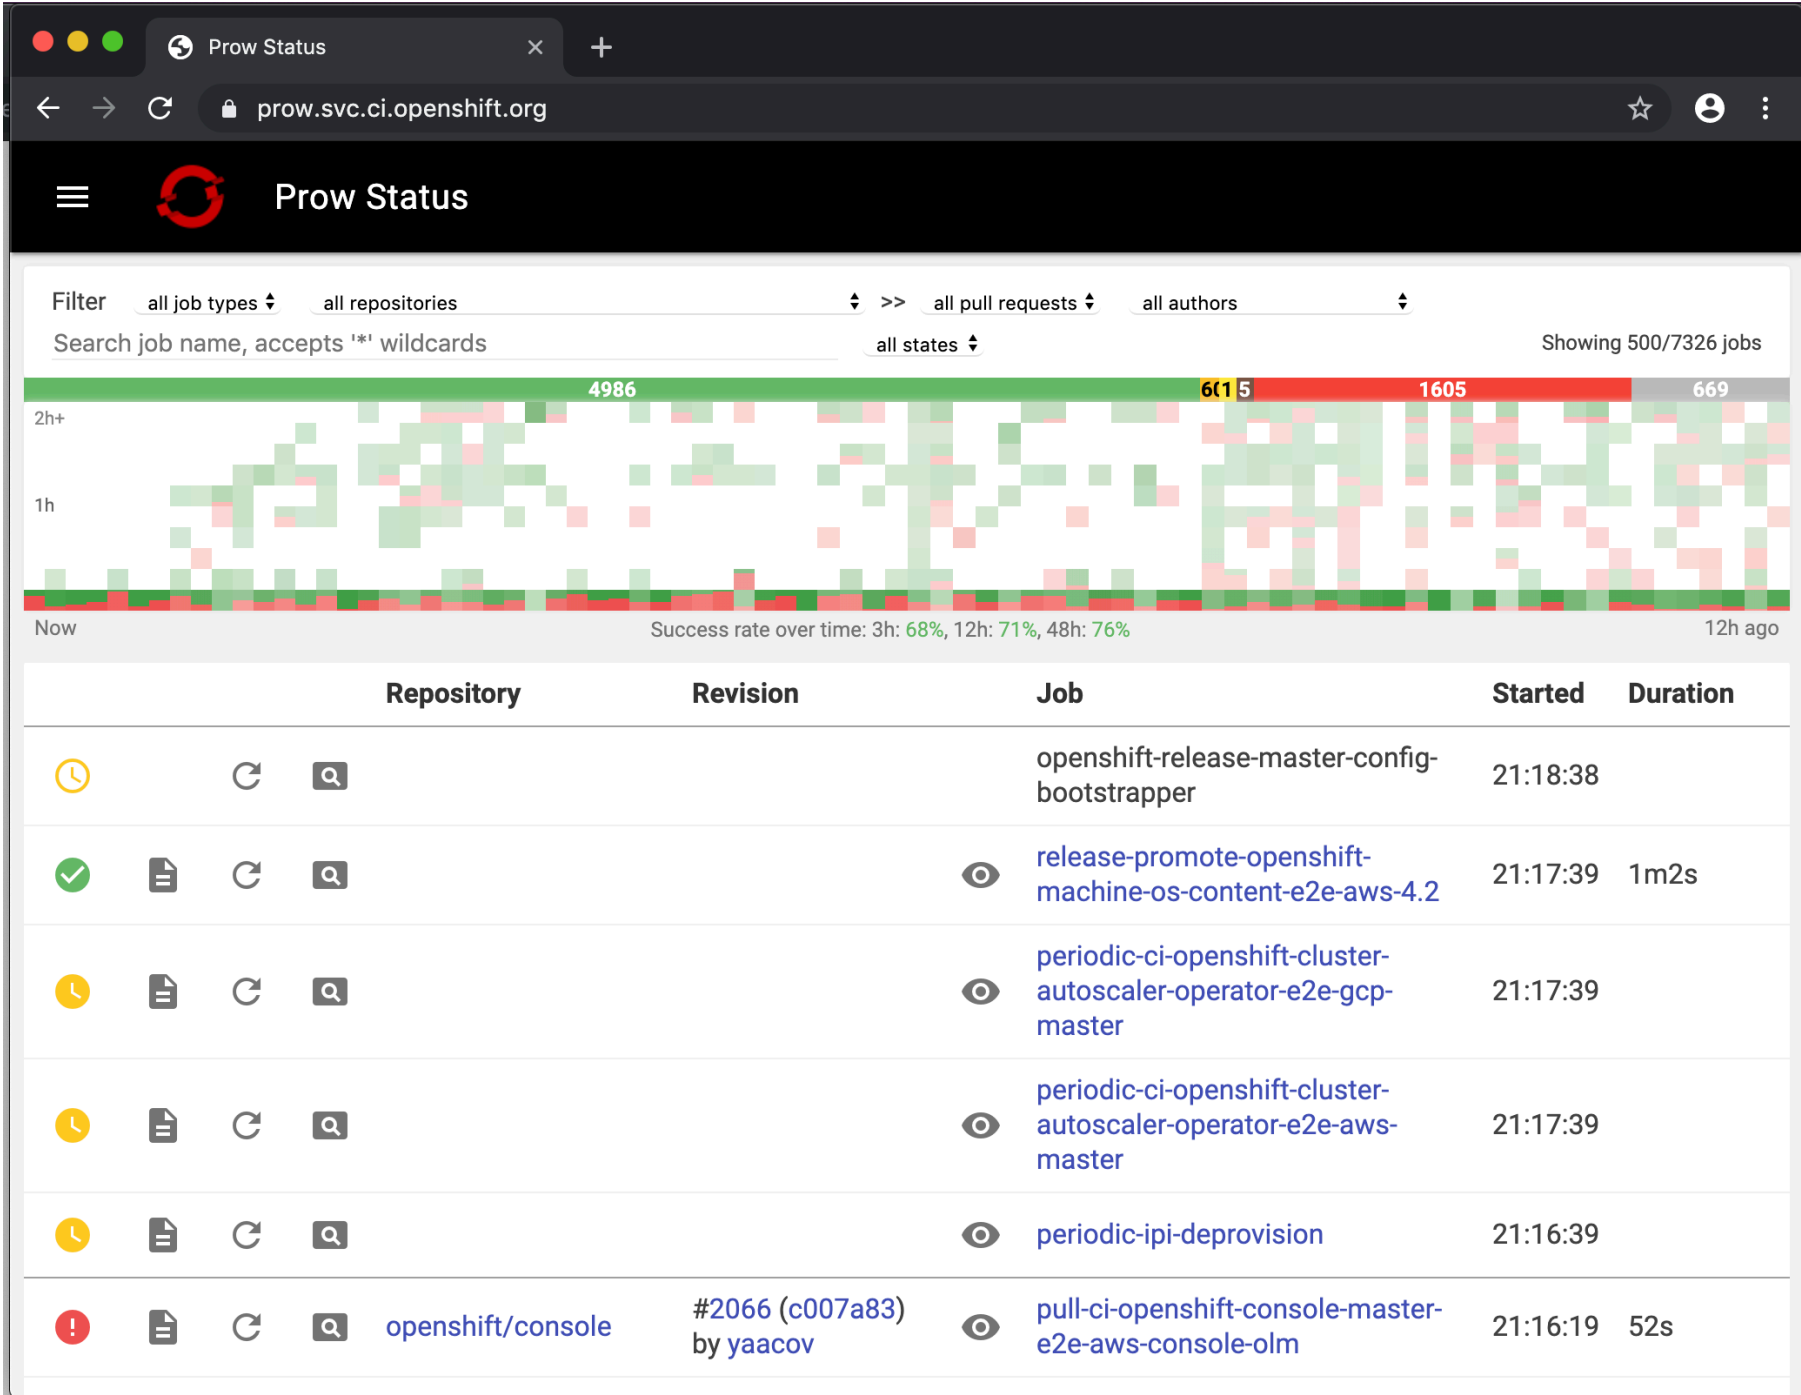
Prow Status

prow.svc.ci.openshift.org

Prow Status

Filter all job types all repositories >> all pull requests all authors

Search job name, accepts '*' wildcards all states Showing 500/7326 jobs

4986 6(1 5 1605 669

2h+

1h

Now Success rate over time: 3h: 68%, 12h: 71%, 48h: 76% 12h ago

| | Repository | Revision | | Job | Started | Duration |
|---|---|---|---|---|---|---|
| | | | | openshift-release-master-config-bootstrapper | 21:18:38 | |
| | | | | release-promote-openshift-machine-os-content-e2e-aws-4.2 | 21:17:39 | 1m2s |
| | | | | periodic-ci-openshift-cluster-autoscaler-operator-e2e-gcp-master | 21:17:39 | |
| | | | | periodic-ci-openshift-cluster-autoscaler-operator-e2e-aws-master | 21:17:39 | |
| | | | | periodic-ipi-deprovision | 21:16:39 | |
| | openshift/console | #2066 (c007a83) by yaacov | | pull-ci-openshift-console-master-e2e-aws-console-olm | 21:16:19 | 52s |